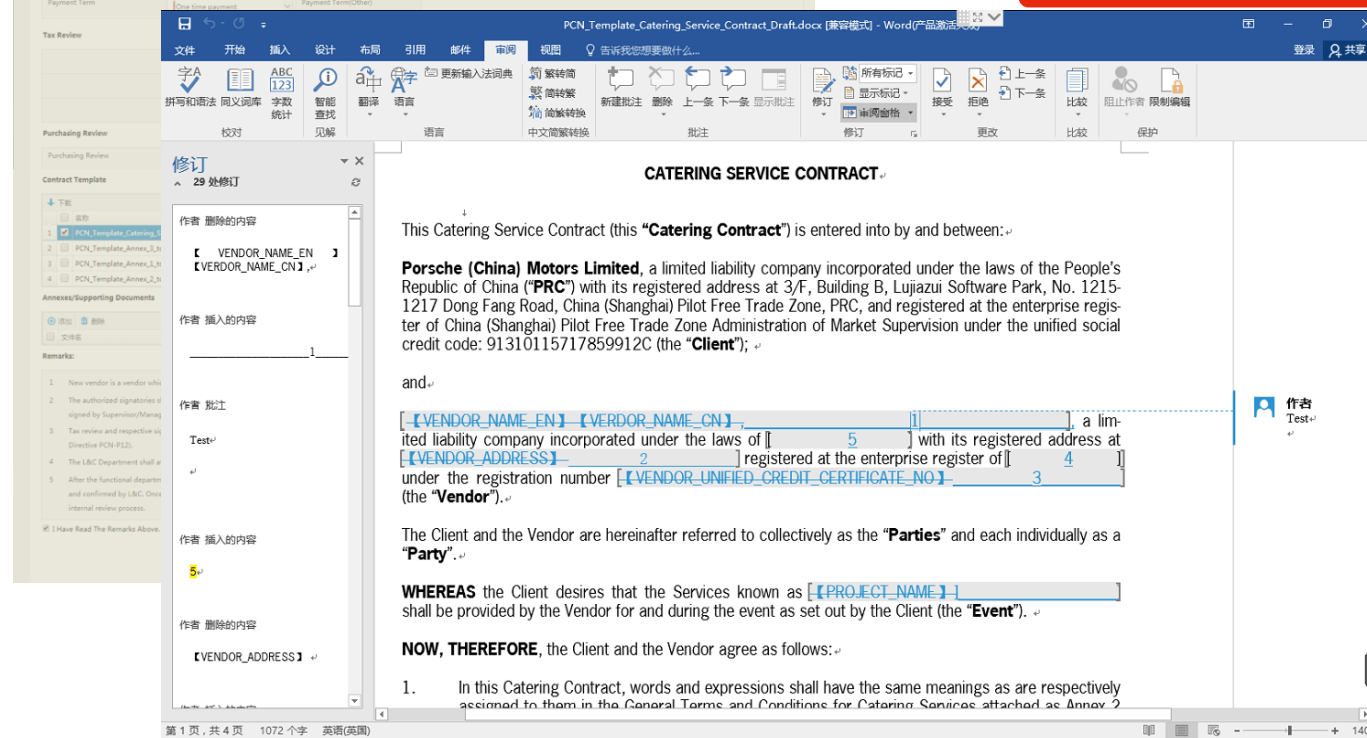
PCN_Template_Catering_Service_Contract_Draft.docx [兼容模式] - Word(产品激活失败)

文件 开始 插入 设计 布局 引用 邮件 审阅 视图 告诉我您想要做什么...

登录 共享

拼写和语法 同义词库 字数统计 智能查找 翻译 语言 更新输入法词典 繁转简 简转繁 简繁转换 新建批注 删除 上一条 下一条 显示批注 修订 所有标记 显示标记 审阅窗格 接受 拒绝 上一条 下一条 比较 阻止作者 限制编辑

校对 见解 语言 中文简繁转换 批注 修订 更改 比较 保护

修订
29 处修订

作者 删除的内容
【VENDOR_NAME_EN】【VERDOR_NAME_CN】,

作者 插入的内容
1

作者 批注
Test

作者 插入的内容
5

作者 删除的内容
【VENDOR_ADDRESS】

CATERING SERVICE CONTRACT

This Catering Service Contract (this "**Catering Contract**") is entered into by and between:

**Porsche (China) Motors Limited**, a limited liability company incorporated under the laws of the People's Republic of China ("**PRC**") with its registered address at 3/F, Building B, Lujiazui Software Park, No. 1215-1217 Dong Fang Road, China (Shanghai) Pilot Free Trade Zone, PRC, and registered at the enterprise register of China (Shanghai) Pilot Free Trade Zone Administration of Market Supervision under the unified social credit code: 91310115717859912C (the "**Client**");

and

[【VENDOR_NAME_EN】【VERDOR_NAME_CN】, 1 ], a limited liability company incorporated under the laws of [ 5 ] with its registered address at [【VENDOR_ADDRESS】 2 ] registered at the enterprise register of [ 4 ] under the registration number [【VENDOR_UNIFIED_CREDIT_CERTIFICATE_NO】 3 ] (the "**Vendor**").

The Client and the Vendor are hereinafter referred to as collectively as the "**Parties**" and each individually as a "**Party**".

**WHEREAS** the Client desires that the Services known as [【PROJECT_NAME】 ] shall be provided by the Vendor for and during the event as set out by the Client (the "**Event**").

**NOW, THEREFORE**, the Client and the Vendor agree as follows:

1. In this Catering Contract, words and expressions shall have the same meanings as are respectively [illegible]

作者
Test

第 1 页，共 4 页 1072 个字 英语(英国)